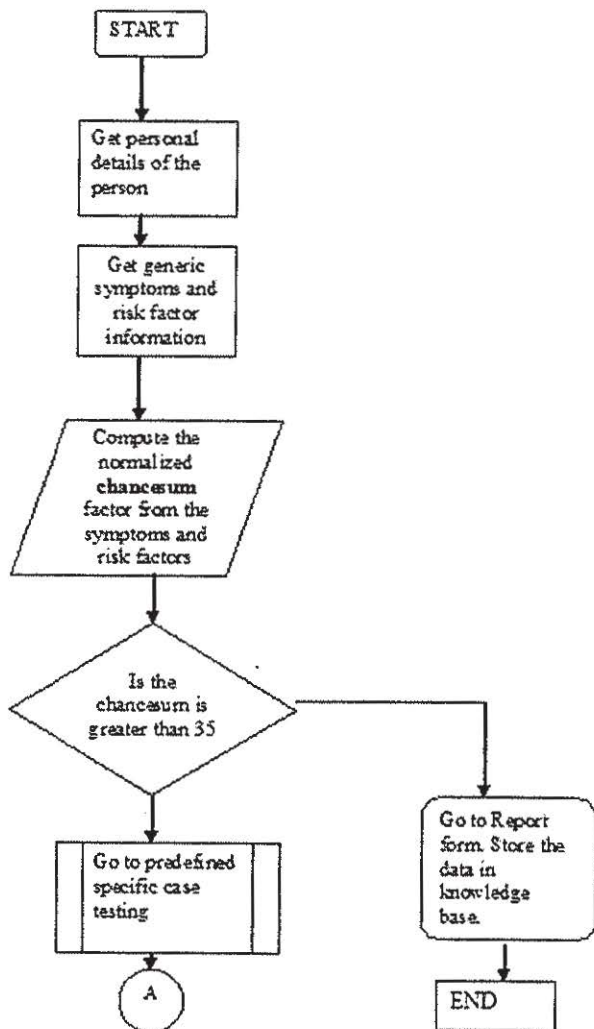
START

Get personal details of the person

Get generic symptoms and risk factor information

Compute the normalized **chancesum** factor from the symptoms and risk factors

Is the chancesum is greater than 35

Go to predefined specific case testing

A

Go to Report form. Store the data in knowledge base.

END